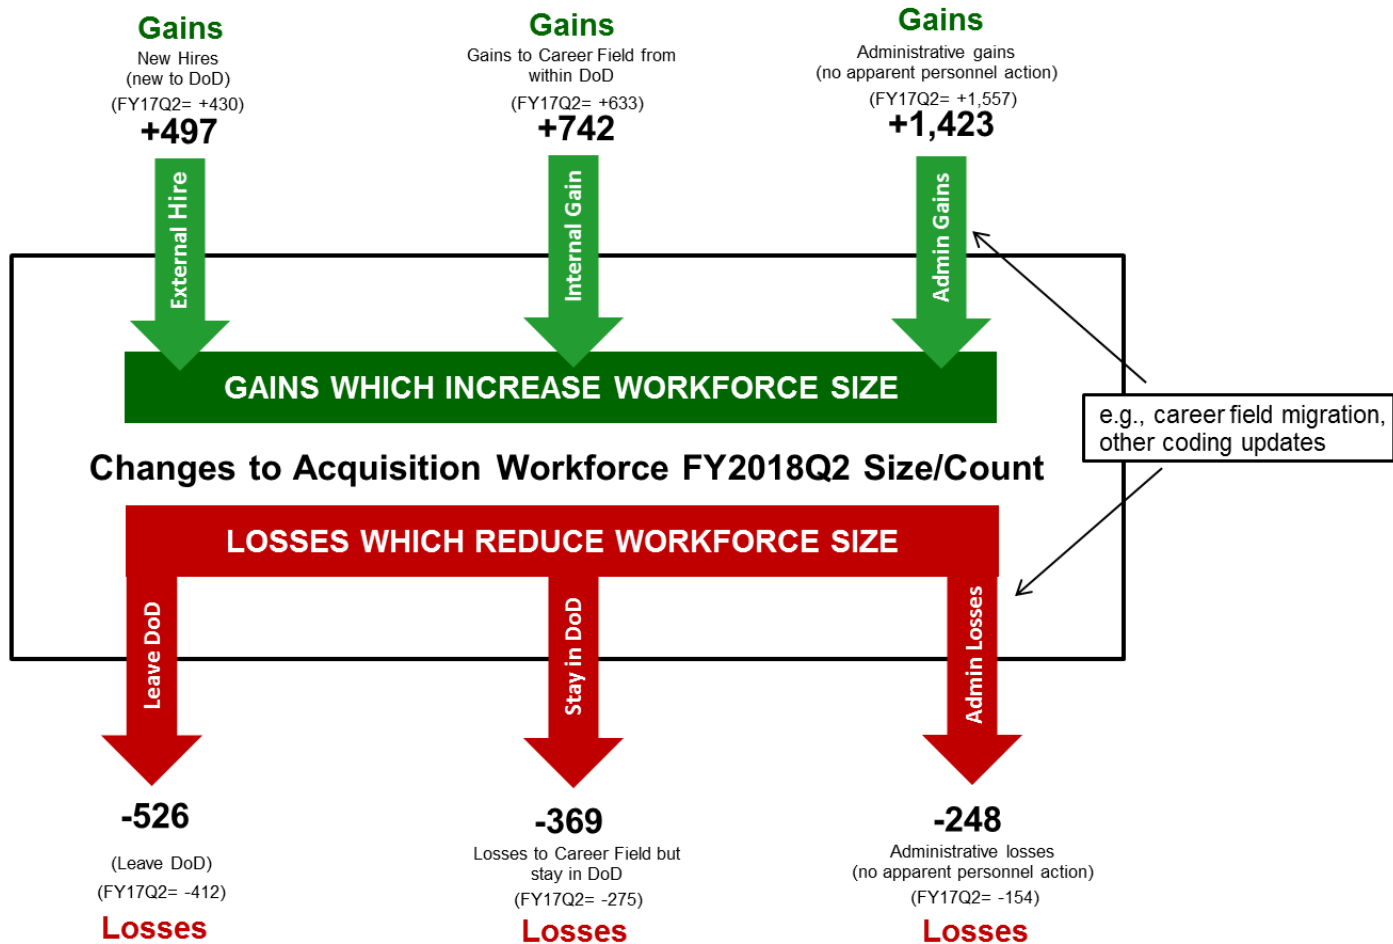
Gains
New Hires
(new to DoD)
(FY17Q2= +430)
+497

Gains
Gains to Career Field from within DoD
(FY17Q2= +633)
+742

Gains
Administrative gains
(no apparent personnel action)
(FY17Q2= +1,557)
+1,423

External Hire

Internal Gain

Admin Gains

GAINS WHICH INCREASE WORKFORCE SIZE

e.g., career field migration, other coding updates

Changes to Acquisition Workforce FY2018Q2 Size/Count

LOSSES WHICH REDUCE WORKFORCE SIZE

Leave DoD

Stay in DoD

Admin Losses

-526
(Leave DoD)
(FY17Q2= -412)
Losses

-369
Losses to Career Field but stay in DoD
(FY17Q2= -275)
Losses

-248
Administrative losses
(no apparent personnel action)
(FY17Q2= -154)
Losses